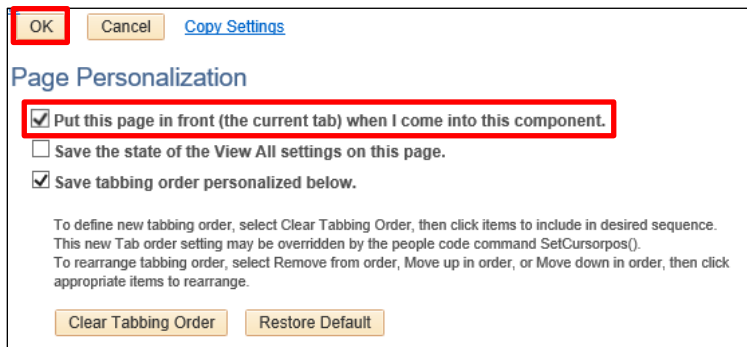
OK Cancel Copy Settings

Page Personalization

Put this page in front (the current tab) when I come into this component.

Save the state of the View All settings on this page.

Save tabbing order personalized below.

To define new tabbing order, select Clear Tabbing Order, then click items to include in desired sequence. This new Tab order setting may be overridden by the people code command SetCursorpos().
To rearrange tabbing order, select Remove from order, Move up in order, or Move down in order, then click appropriate items to rearrange.

Clear Tabbing Order Restore Default